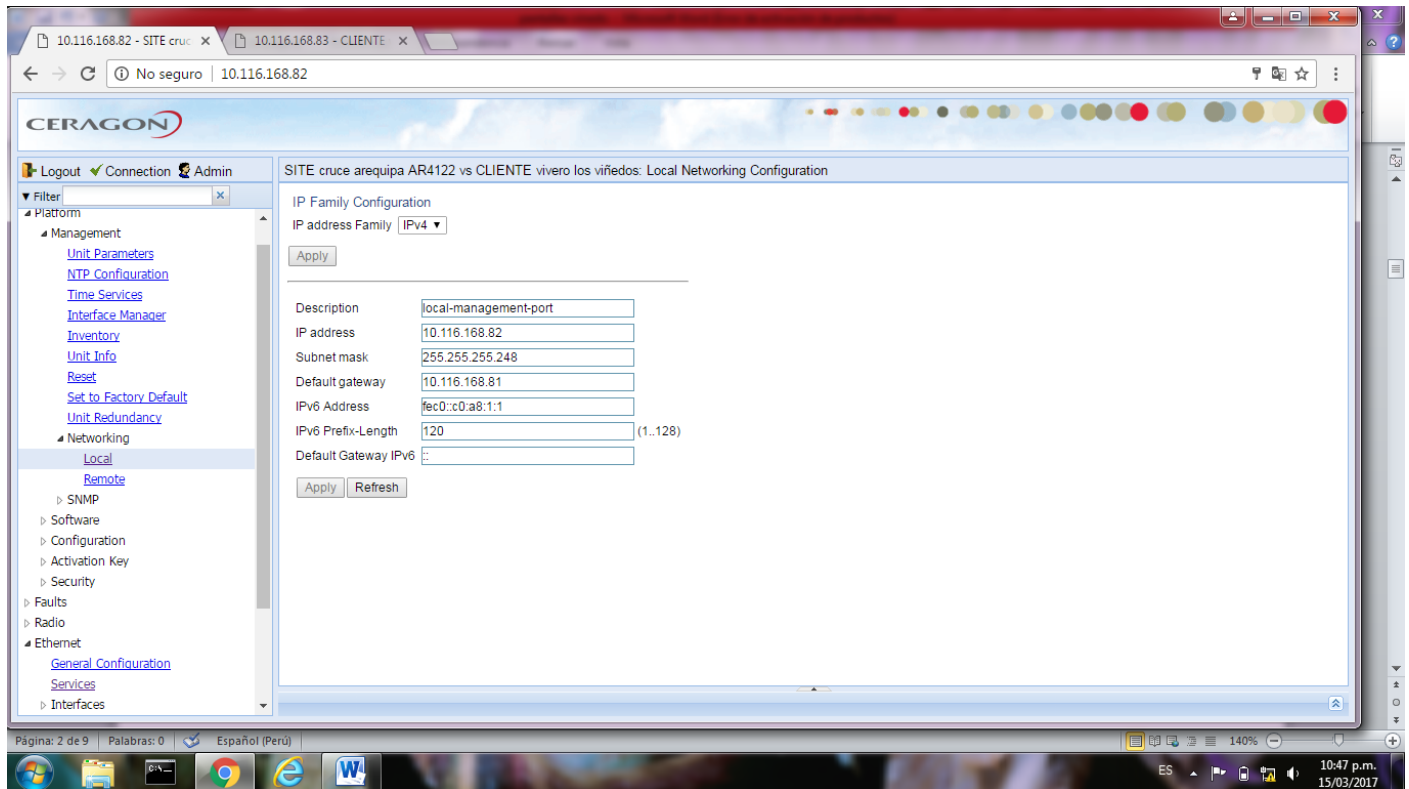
10.116.168.82 - SITE cruc ×
10.116.168.83 - CLIENTE ×

No seguro | 10.116.168.82

CERAGON

Logout Connection Admin

SITE cruce arequipa AR4122 vs CLIENTE vivero los viñedos: Local Networking Configuration

Filter

Platform
Management
Unit Parameters
NTP Configuration
Time Services
Interface Manager
Inventory
Unit Info
Reset
Set to Factory Default
Unit Redundancy
Networking
Local
Remote
SNMP
Software
Configuration
Activation Key
Security
Faults
Radio
Ethernet
General Configuration
Services
Interfaces

IP Family Configuration
IP address Family IPv4
Apply

| | |
|---|---|
| Description | local-management-port |
| IP address | 10.116.168.82 |
| Subnet mask | 255.255.255.248 |
| Default gateway | 10.116.168.81 |
| IPv6 Address | fec0::c0:a8:1:1 |
| IPv6 Prefix-Length | 120 (1..128) |
| Default Gateway IPv6 | :: |

Apply Refresh

Página: 2 de 9 | Palabras: 0 | Español (Perú)
140%

ES
10:47 p.m.
15/03/2017